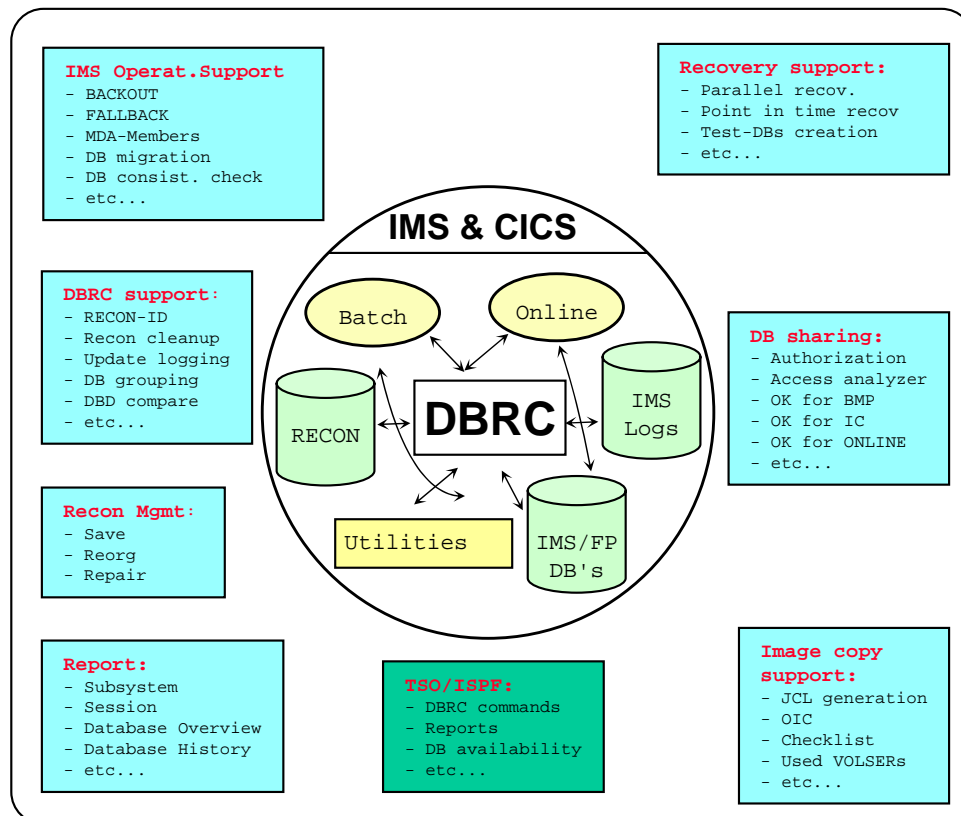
IMS Operat.Support
- BACKOUT
- FALLBACK
- MDA-Members
- DB migration
- DB consist. check
- etc...

Recovery support:
- Parallel recov.
- Point in time recov
- Test-DBs creation
- etc...

IMS & CICS

Batch

Online

IMS Logs

RECON

DBRC

Utilities

IMS/FP DB's

DBRC support:
- RECON-ID
- Recon cleanup
- Update logging
- DB grouping
- DBD compare
- etc...

DB sharing:
- Authorization
- Access analyzer
- OK for BMP
- OK for IC
- OK for ONLINE
- etc...

Recon Mgmt:
- Save
- Reorg
- Repair

Report:
- Subsystem
- Session
- Database Overview
- Database History
- etc...

TSO/ISPF:
- DBRC commands
- Reports
- DB availability
- etc...

Image copy support:
- JCL generation
- OIC
- Checklist
- Used VOLSERs
- etc...